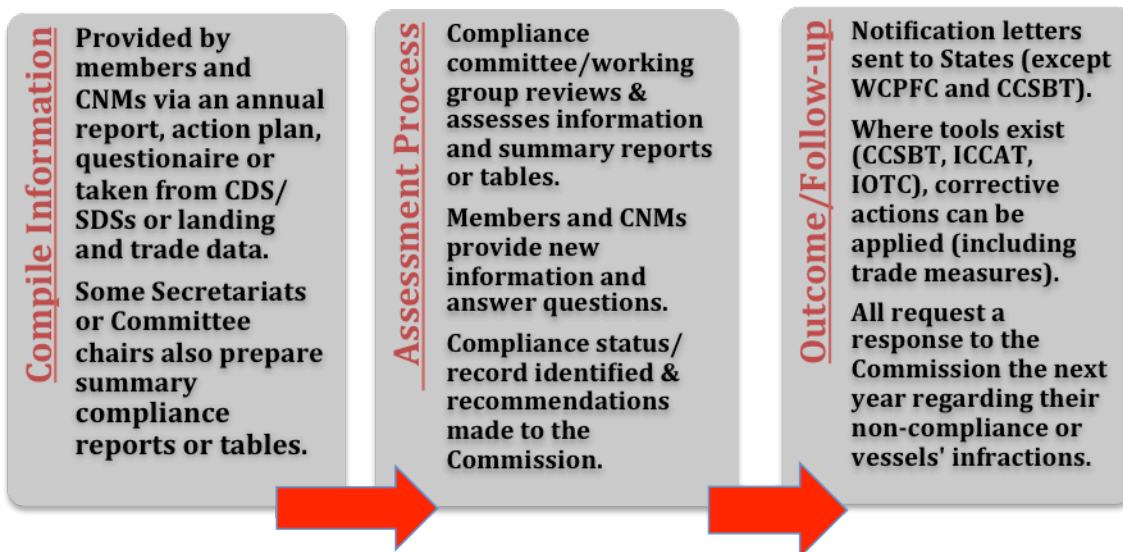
Compile Information

Provided by members and CNMs via an annual report, action plan, questionaire or taken from CDS/ SDSs or landing and trade data.

Some Secretariats or Committee chairs also prepare summary compliance reports or tables.

Assessment Process

Compliance committee/working group reviews & assesses information and summary reports or tables.

Members and CNMs provide new information and answer questions.

Compliance status/ record identified & recommendations made to the Commission.

Outcome/Follow-up

Notification letters sent to States (except WCPFC and CCSBT).

Where tools exist (CCSBT, ICCAT, IOTC), corrective actions can be applied (including trade measures).

All request a response to the Commission the next year regarding their non-compliance or vessels' infractions.